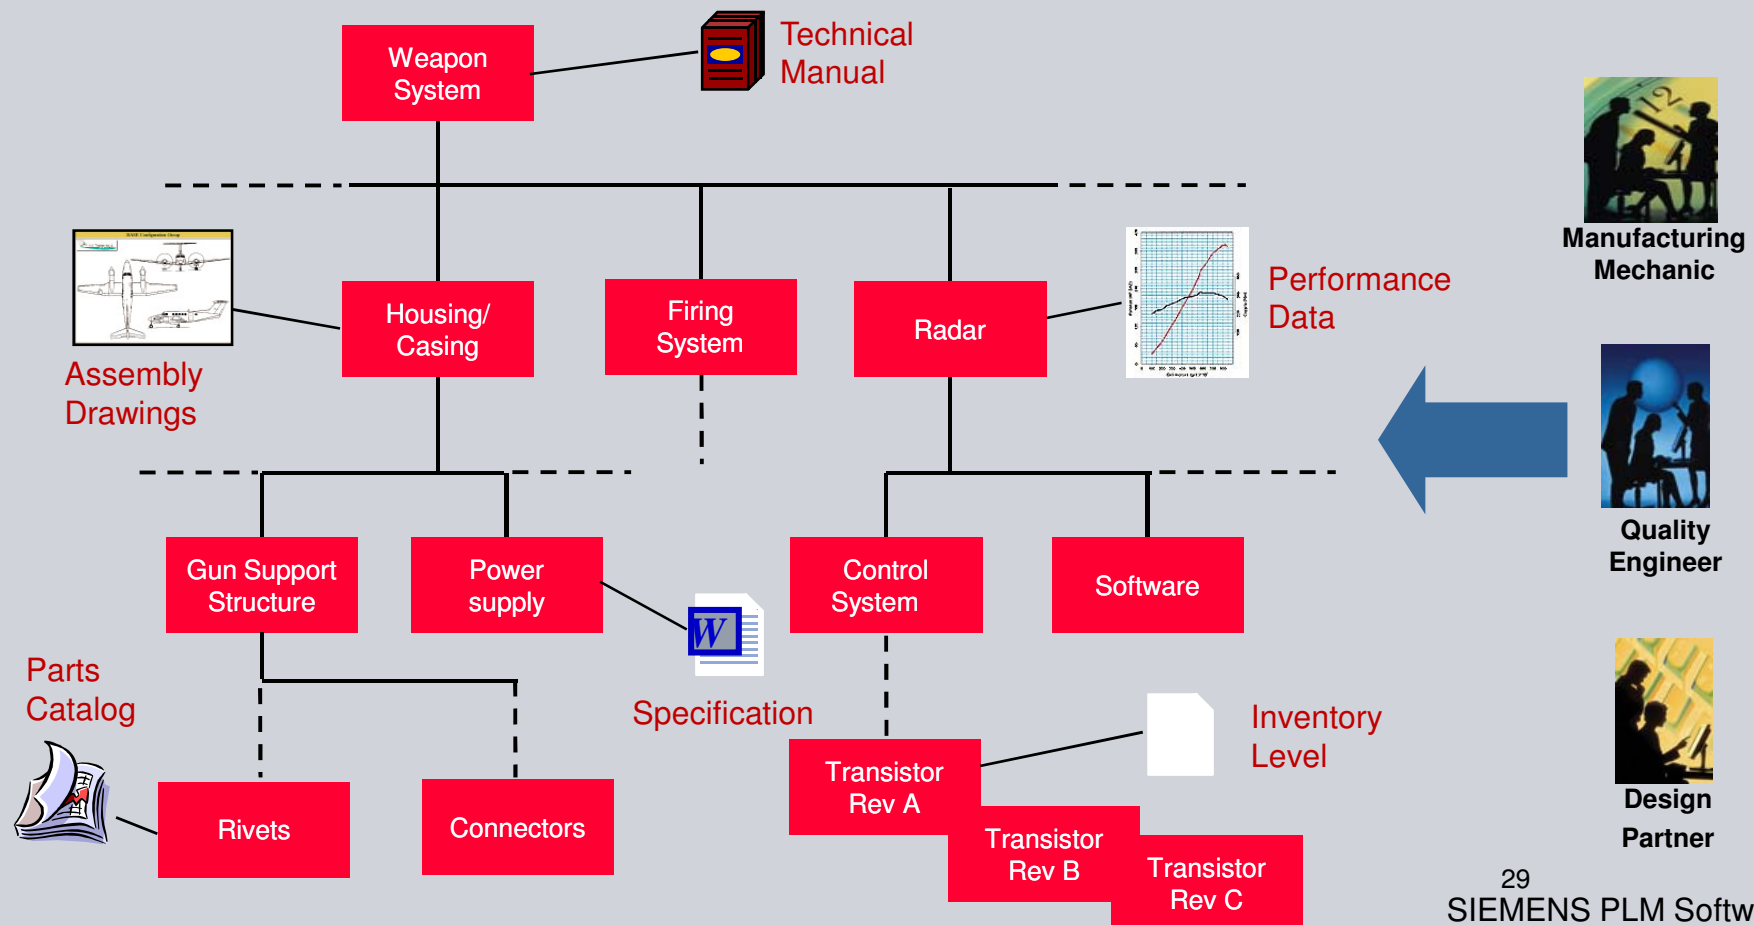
Weapon System

Technical Manual

Housing/ Casing

Firing System

Radar

Performance Data

Assembly Drawings

Manufacturing Mechanic

Quality Engineer

Design Partner

Gun Support Structure

Power supply

Control System

Software

Specification

Parts Catalog

Rivets

Connectors

Transistor Rev A

Transistor Rev B

Transistor Rev C

Inventory Level

29

SIEMENS PLM Softw